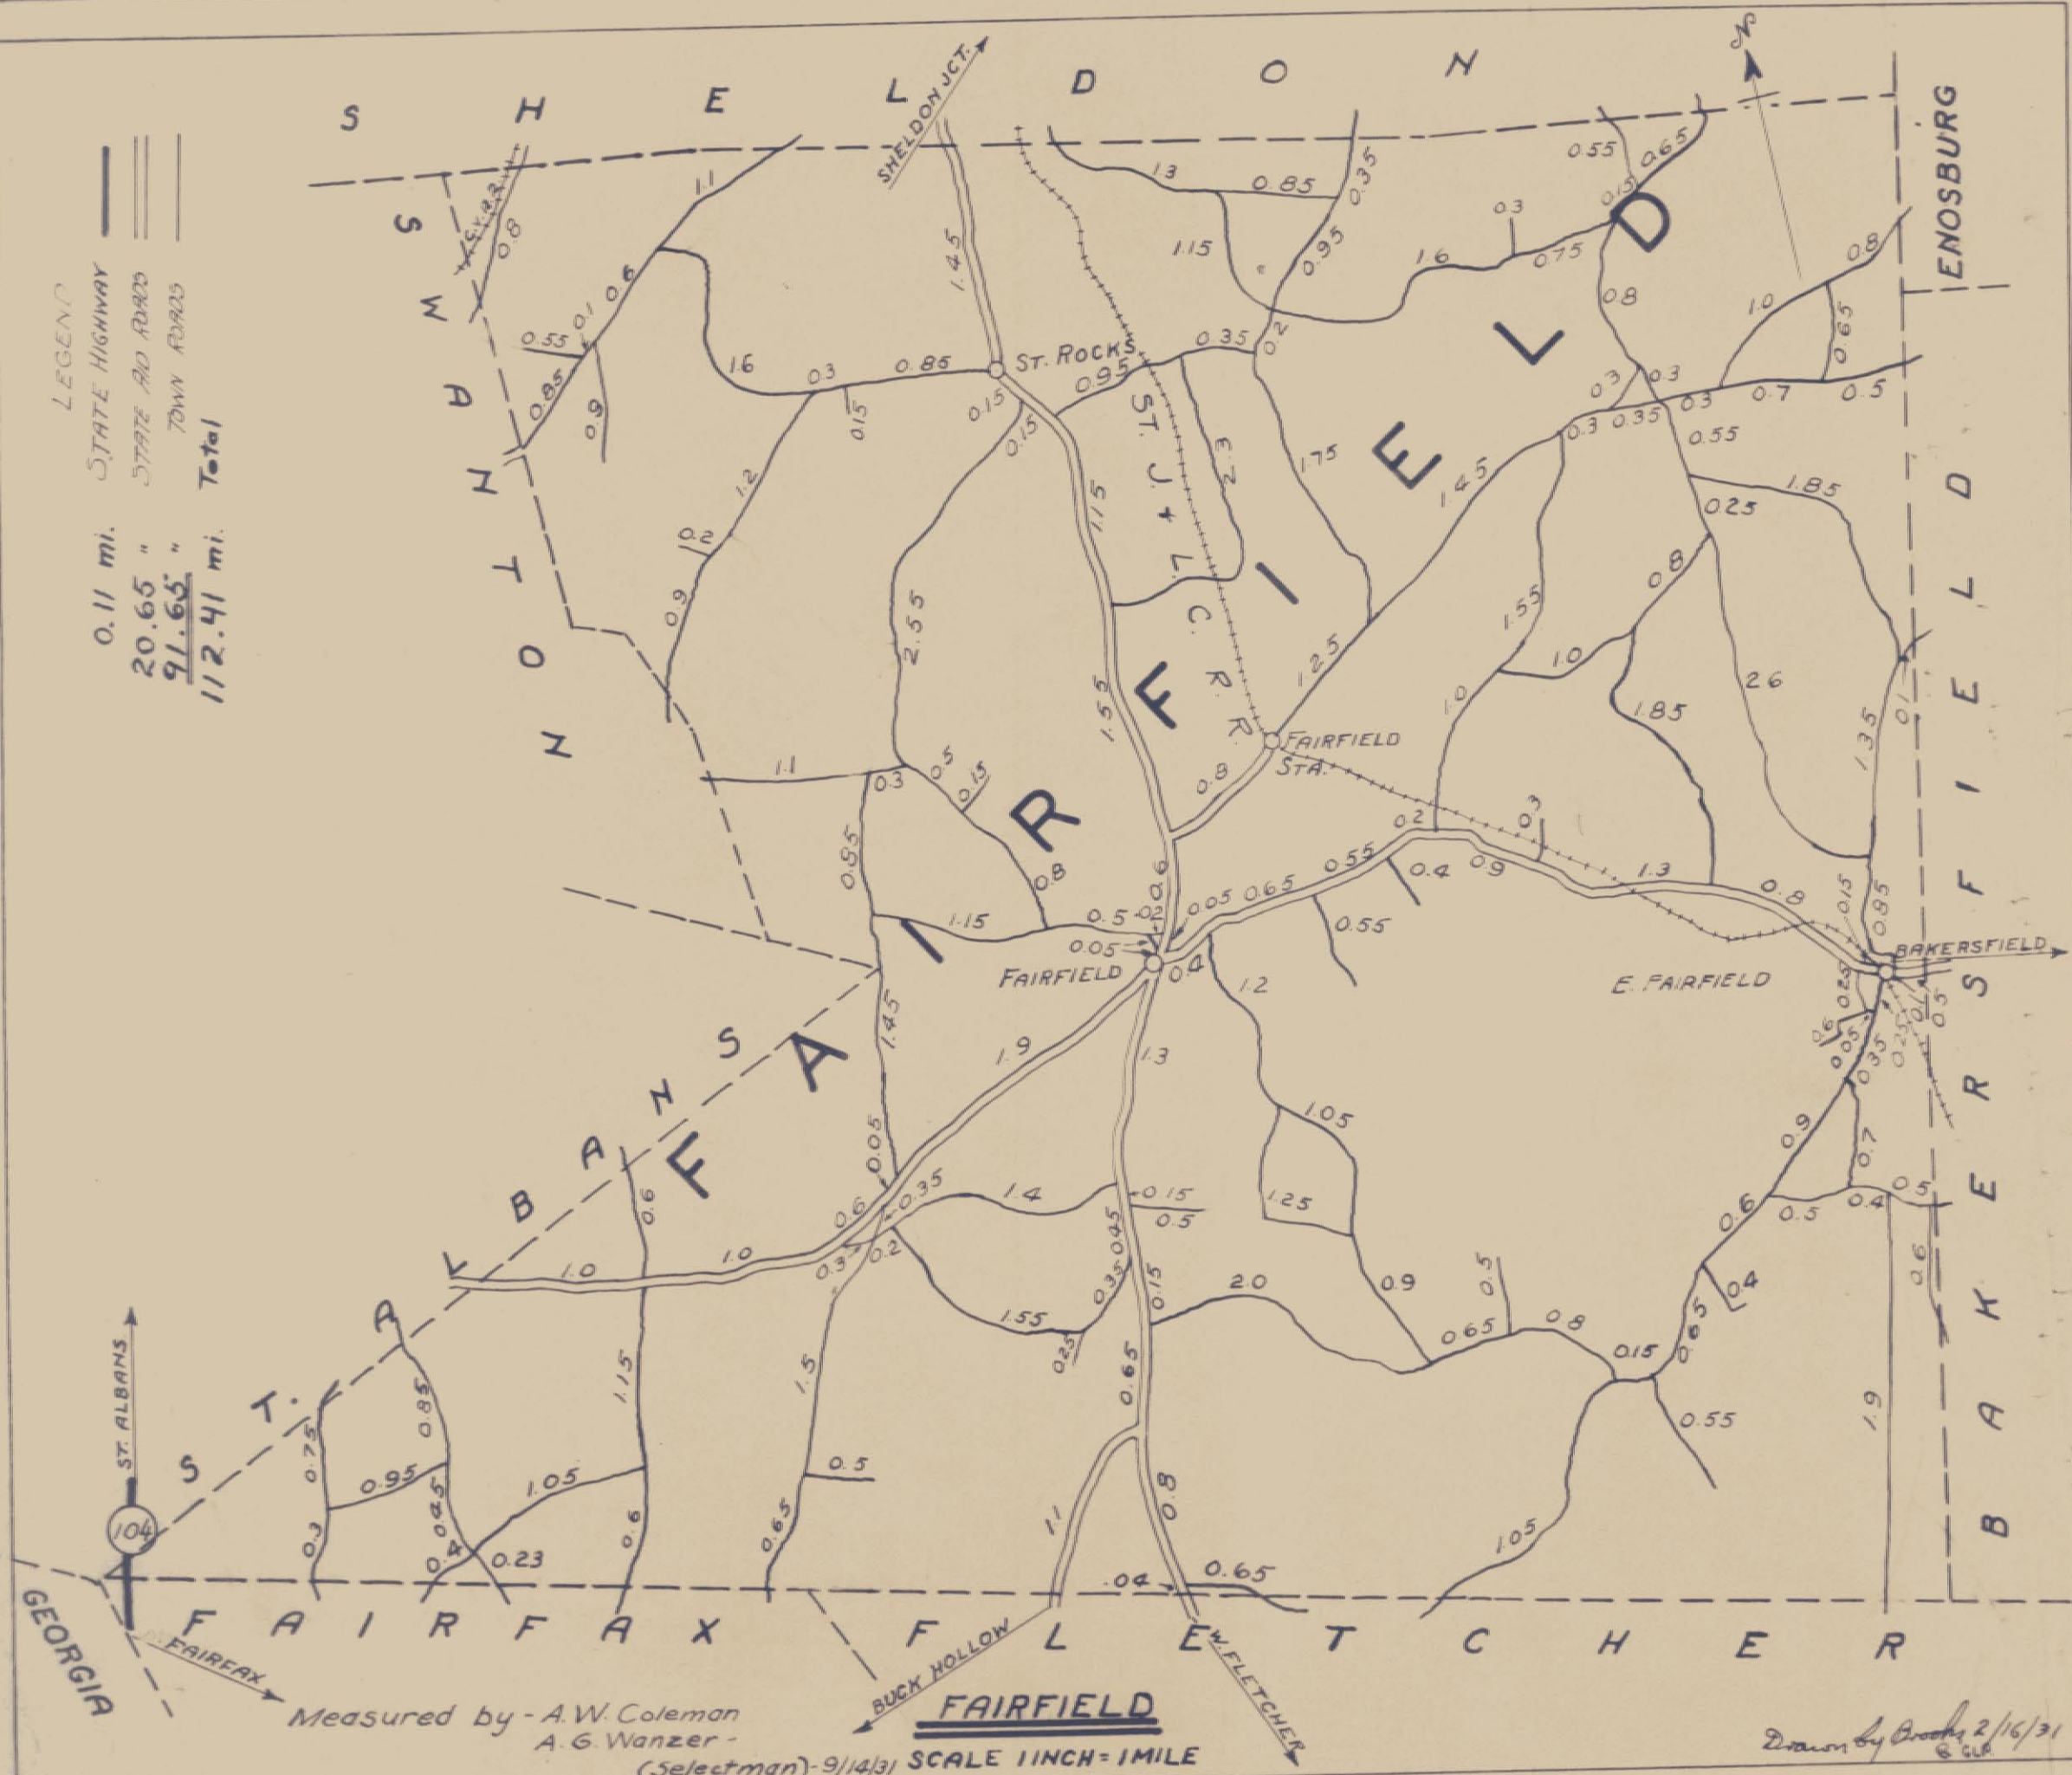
S H E L D O N

SHELDON JCT.

ENOSBURG

LEGEND
STATE HIGHWAY 0.11 mi.
STATE AID ROADS 20.65 "
TOWN ROADS 91.65 "
Total 112.41 mi.

SWANTON

ST. ROCKS

ST. J. + L. C. R. R.

FAIRFIELD

FAIRFIELD STA.

FAIRFIELD

E. FAIRFIELD

BAKERSFIELD

BAKERSFIELD

ST. ALBANS

ST. ALBANS

104

GEORGIA

FAIRFAX

FAIRFAX

FLETCHER

BUCK HOLLOW

W. FLETCHER

C.V.R.R.

1.1 0.6 0.1 0.55 0.85 0.9 1.6 0.3 0.85 0.15 1.2 0.2 0.9 1.45 0.15 0.15 2.55 1.1 0.3 0.5 0.15 0.85 1.15 0.8 1.3 0.85 0.35 1.15 0.95 0.2 0.35 0.95 1.15 3.3 1.75 1.6 0.3 0.75 0.55 0.65 0.15 0.8 1.0 0.8 0.65 0.3 0.3 0.35 0.3 0.7 0.5 0.3 0.55 1.45 1.85 0.25 0.8 1.55 1.0 1.25 1.55 0.8 0.6 0.2 0.5 0.05 0.05 0.65 0.55 0.2 0.4 0.9 1.3 0.8 0.3 1.0 1.85 2.6 1.35 0.1 0.15 0.85 0.55 0.4 1.2 1.9 1.45 1.3 1.05 1.25 0.05 0.6 0.35 1.4 0.15 0.5 0.9 0.6 0.5 0.4 0.5 0.7 0.25 0.05 0.35 0.25 0.1 0.5 0.6 0.9 0.6 1.0 1.0 0.35 0.2 1.55 0.25 0.35 0.45 0.15 2.0 0.65 0.5 0.8 0.15 0.65 0.5 0.4 0.55 0.6 1.9 0.65 1.5 1.15 0.5 0.6 0.75 0.85 0.95 1.05 0.3 0.45 0.4 0.23 0.6 0.65 1.1 0.8 .04 0.65 1.05

Measured by - A. W. Coleman
A. G. Wanzer -
(Selectman) - 9/14/31

FAIRFIELD
SCALE 1 INCH = 1 MILE

Drawn by Brooks 2/16/31
& GLR